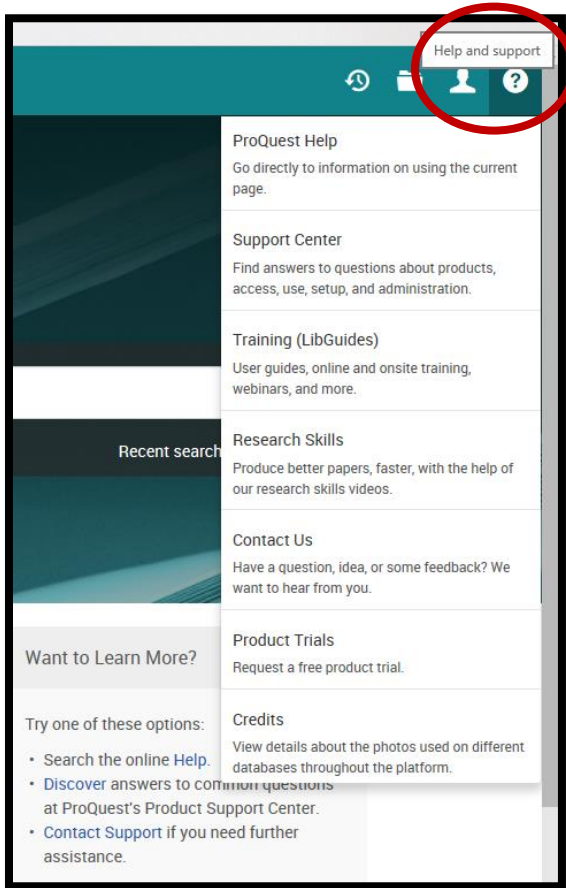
Help and support

ProQuest Help
Go directly to information on using the current page.

Support Center
Find answers to questions about products, access, use, setup, and administration.

Training (LibGuides)
User guides, online and onsite training, webinars, and more.

Research Skills
Produce better papers, faster, with the help of our research skills videos.

Contact Us
Have a question, idea, or some feedback? We want to hear from you.

Product Trials
Request a free product trial.

Credits
View details about the photos used on different databases throughout the platform.

Recent search

Want to Learn More?

Try one of these options:

• Search the online Help.
• Discover answers to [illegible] at ProQuest's Product Support Center.
• Contact Support if you need further assistance.